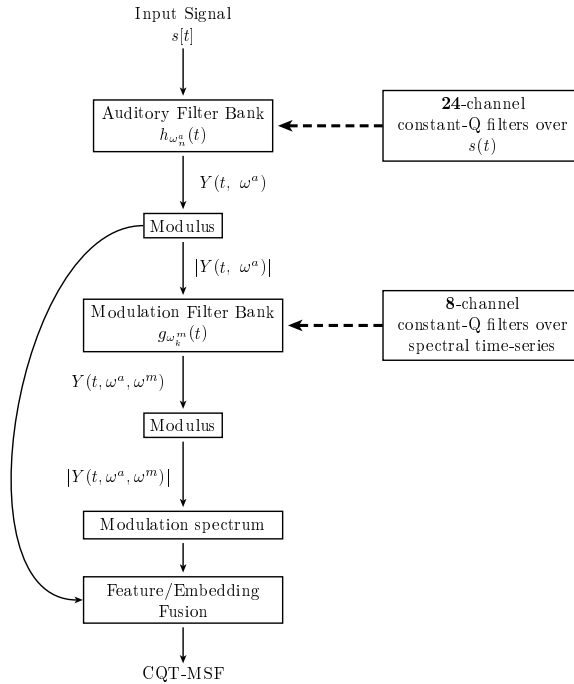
Input Signal
$s[t]$

Auditory Filter Bank
$h_{\omega_n^a}(t)$

**24**-channel constant-Q filters over $s(t)$

$Y(t,\ \omega^a)$

Modulus

$|Y(t,\ \omega^a)|$

Modulation Filter Bank
$g_{\omega_k^m}(t)$

**8**-channel constant-Q filters over spectral time-series

$Y(t, \omega^a, \omega^m)$

Modulus

$|Y(t, \omega^a, \omega^m)|$

Modulation spectrum

Feature/Embedding Fusion

CQT-MSF